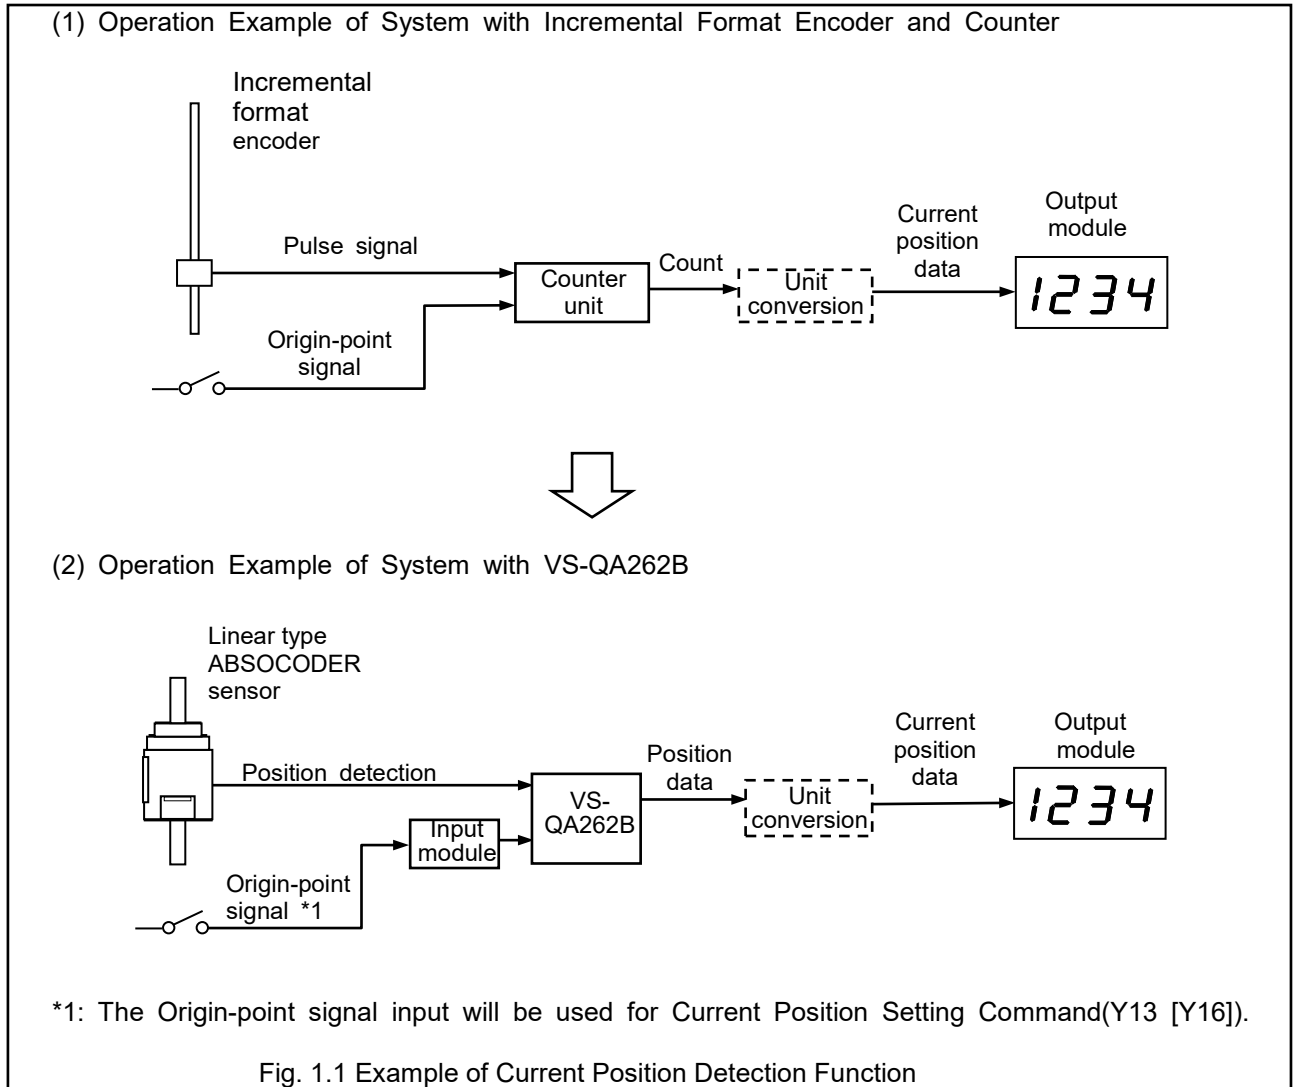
(1) Operation Example of System with Incremental Format Encoder and Counter

Incremental format encoder

Pulse signal

Origin-point signal

Counter unit

Count

Unit conversion

Current position data

Output module

1234

(2) Operation Example of System with VS-QA262B

Linear type ABSOCODER sensor

Position detection

Origin-point signal *1

Input module

VS-QA262B

Position data

Unit conversion

Current position data

Output module

1234

*1: The Origin-point signal input will be used for Current Position Setting Command(Y13 [Y16]).

Fig. 1.1 Example of Current Position Detection Function